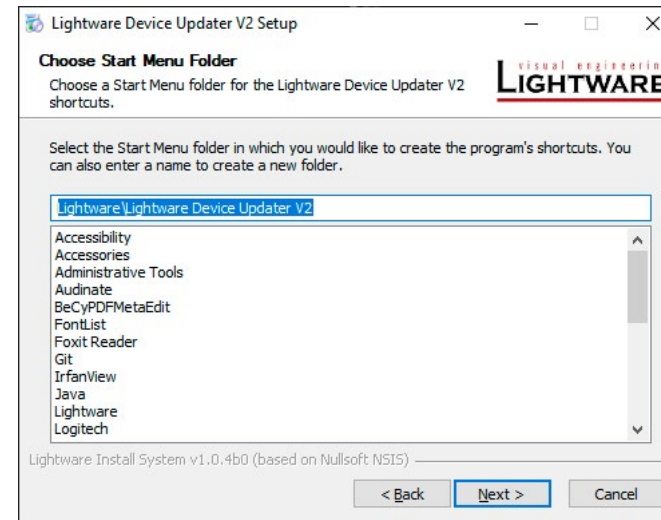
Lightware Device Updater V2 Setup

Choose Start Menu Folder

Choose a Start Menu folder for the Lightware Device Updater V2 shortcuts.

visual engineering
LIGHTWARE

Select the Start Menu folder in which you would like to create the program's shortcuts. You can also enter a name to create a new folder.

Lightware\Lightware Device Updater V2

Accessibility
Accessories
Administrative Tools
Audinate
BeCyPDFMetaEdit
FontList
Foxit Reader
Git
IrfanView
Java
Lightware
Logitech

Lightware Install System v1.0.4b0 (based on Nullsoft NSIS)

< Back
Next >
Cancel